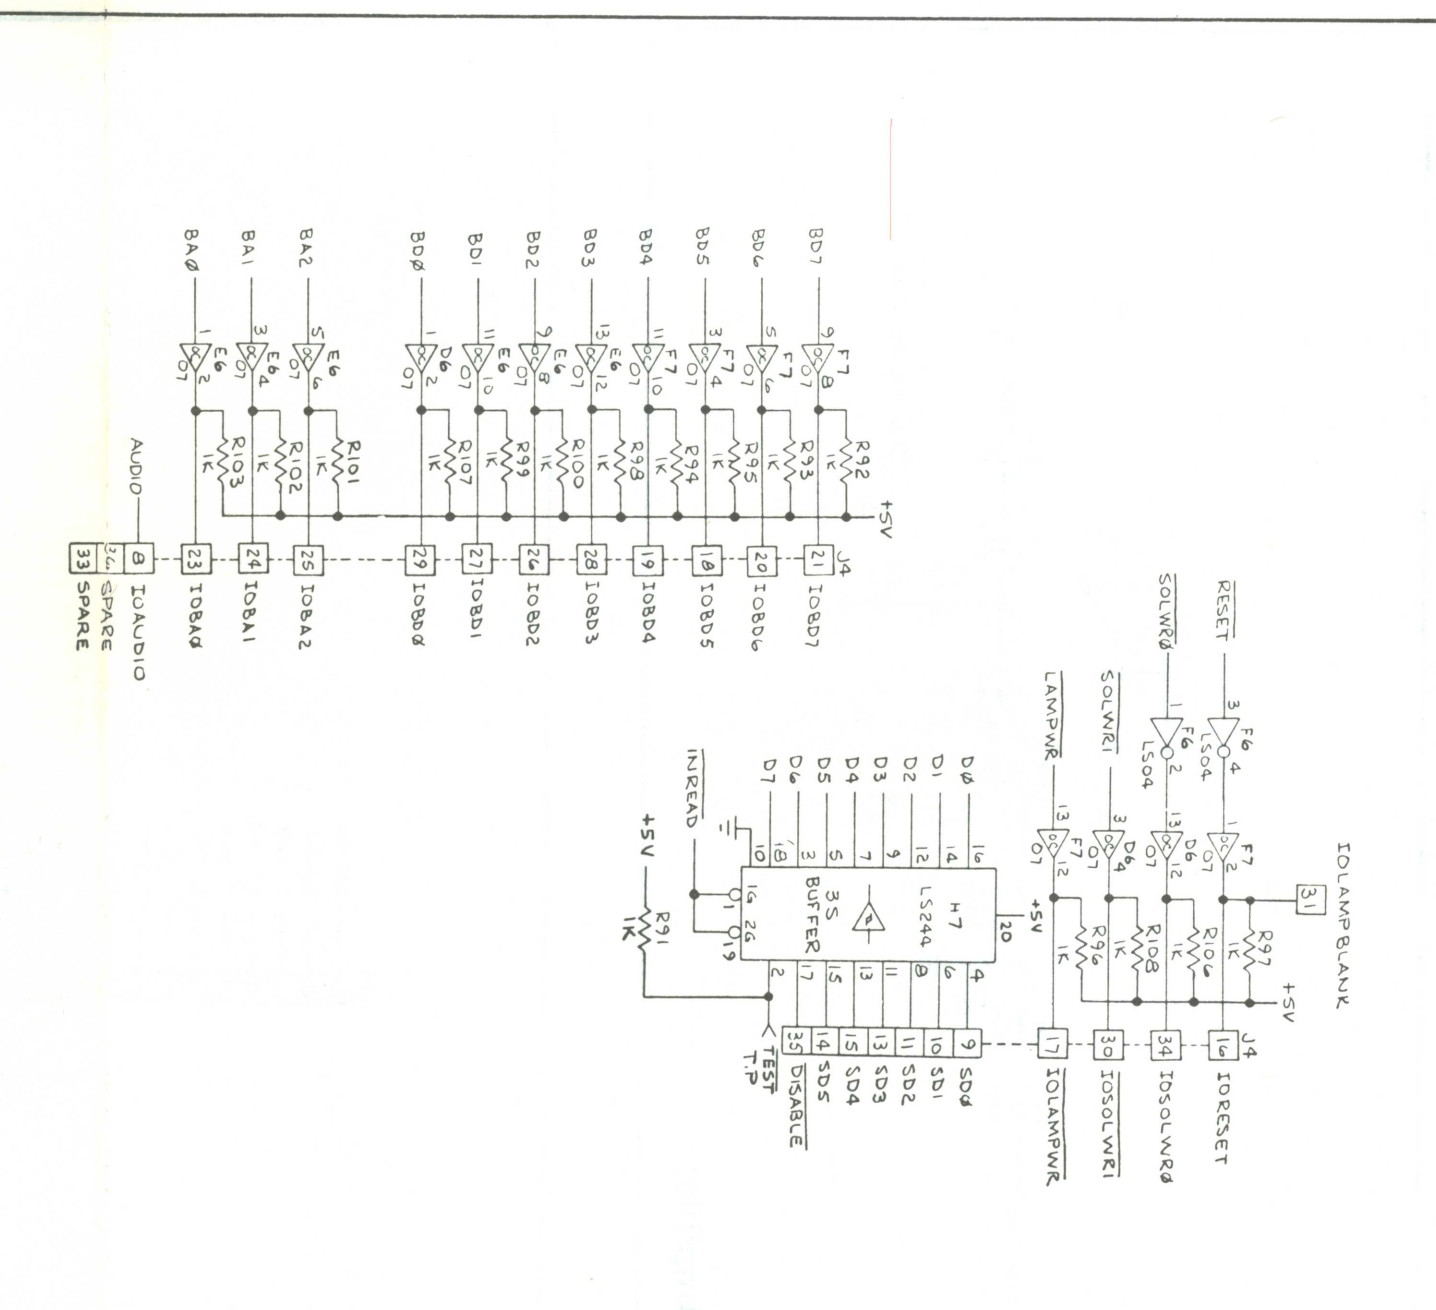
BD7 9 F7 OC 07 8 R92 1K +5V 21 J4 IOBD7
BD6 5 F7 OC 07 6 R93 1K 20 IOBD6
BD5 3 F7 OC 07 4 R95 1K 18 IOBD5
BD4 11 F7 OC 07 10 R94 1K 19 IOBD4
BD3 13 E6 OC 07 12 R98 1K 28 IOBD3
BD2 9 E6 OC 07 8 R100 1K 26 IOBD2
BD1 11 E6 OC 07 10 R99 1K 27 IOBD1
BDØ 1 D6 OC 07 2 R107 1K 29 IOBDØ
BA2 5 E6 OC 07 6 R101 1K 25 IOBA2
BA1 3 E6 OC 07 4 R102 1K 24 IOBA1
BAØ 1 E6 OC 07 2 R103 1K 23 IOBAØ
AUDIO 8 IOAUDIO
36 SPARE
33 SPARE

RESET 3 F6 LS04 4 1 F7 OC 07 2 R97 1K +5V 16 J4 IORESET
31 IOLAMPBLANK
SOLWRØ 1 F6 LS04 2 13 D6 OC 07 12 R106 1K 34 IOSOLWRØ
SOLWR1 3 D6 OC 07 4 R108 1K 30 IOSOLWR1
LAMPWR 13 F7 OC 07 12 R96 1K 17 IOLAMPWR

+5V 20 H7 LS244 3S BUFFER
DØ 16 4 9 SDØ
D1 14 6 10 SD1
D2 12 8 11 SD2
D3 9 11 13 SD3
D4 7 13 15 SD4
D5 5 15 14 SD5
D6 3 17
D7 18
10
INREAD 1 1G 19 2G 2
+5V R91 1K
35 DISABLE
TEST T.P